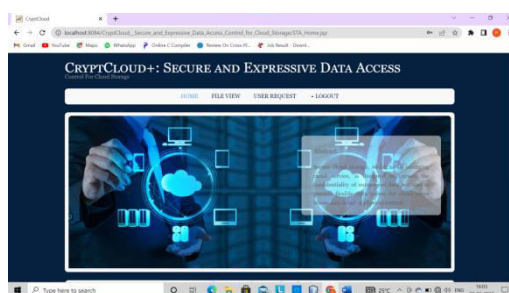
CryptCloud
localhost:8084/CryptCloud_Secure_and_Expressive_Data_Access_Control_for_Cloud_Storage/STA_Home.jsp
Gmail YouTube Maps WhatsApp Online C Compiler Review On Cross Pl... Job Result - Divend...

CRYPTCLOUD+: SECURE AND EXPRESSIVE DATA ACCESS
Control For Cloud Storage

HOME FILE VIEW USER REQUEST • LOGOUT

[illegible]

Type here to search
25°C ENG